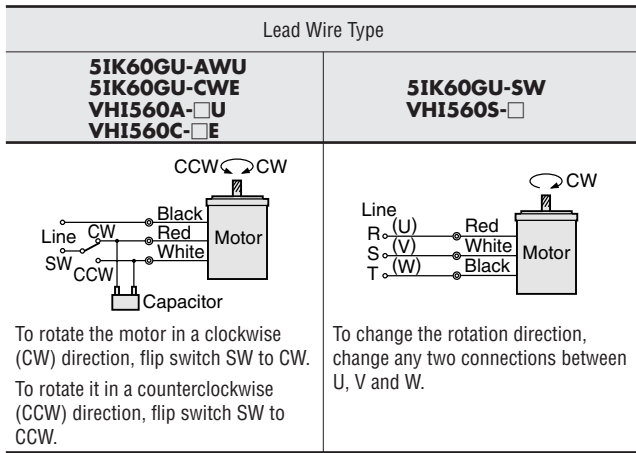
| Lead Wire Type | |
|---|---|
| **5IK60GU-AWU 5IK60GU-CWE VHI560A-□U VHI560C-□E** | **5IK60GU-SW VHI560S-□** |
| CCW CW Black Red White Motor Line CW SW CCW Capacitor | CW Line R (U) S (V) T (W) Red White Black Motor |
| To rotate the motor in a clockwise (CW) direction, flip switch SW to CW. To rotate it in a counterclockwise (CCW) direction, flip switch SW to CCW. | To change the rotation direction, change any two connections between U, V and W. |